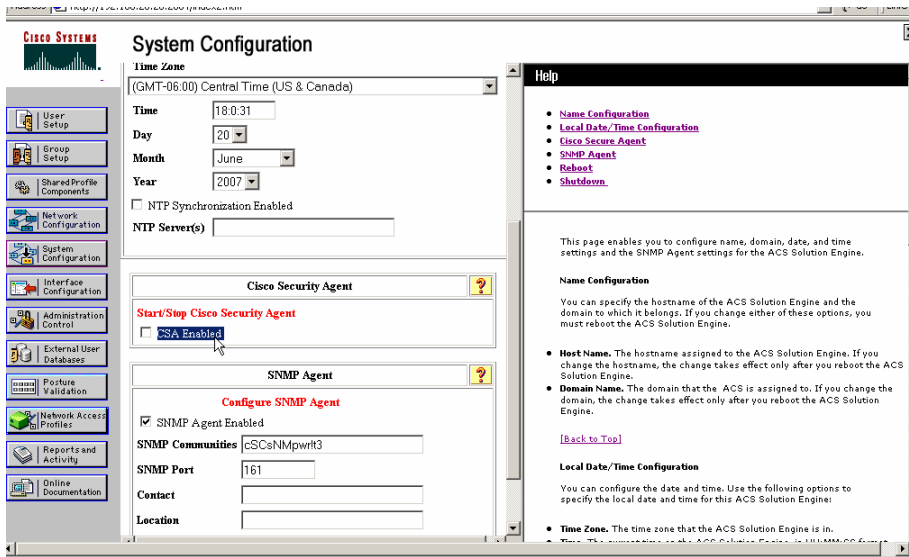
Cisco Systems

System Configuration

User Setup

Group Setup

Shared Profile Components

Network Configuration

System Configuration

Interface Configuration

Administration Control

External User Databases

Posture Validation

Network Access Profiles

Reports and Activity

Online Documentation

Time Zone

(GMT-06:00) Central Time (US & Canada)

Time 18:0:31

Day 20

Month June

Year 2007

NTP Synchronization Enabled

NTP Server(s)

Cisco Security Agent

Start/Stop Cisco Security Agent

CSA Enabled

SNMP Agent

Configure SNMP Agent

SNMP Agent Enabled

SNMP Communities cSCsNMpwrlt3

SNMP Port 161

Contact

Location

Help

- Name Configuration
- Local Date/Time Configuration
- Cisco Secure Agent
- SNMP Agent
- Reboot
- Shutdown

This page enables you to configure name, domain, date, and time settings and the SNMP Agent settings for the ACS Solution Engine.

Name Configuration

You can specify the hostname of the ACS Solution Engine and the domain to which it belongs. If you change either of these options, you must reboot the ACS Solution Engine.

- Host Name. The hostname assigned to the ACS Solution Engine. If you change the hostname, the change takes effect only after you reboot the ACS Solution Engine.
- Domain Name. The domain that the ACS is assigned to. If you change the domain, the change takes effect only after you reboot the ACS Solution Engine.

[Back to Top]

Local Date/Time Configuration

You can configure the date and time. Use the following options to specify the local date and time for this ACS Solution Engine:

- Time Zone. The time zone that the ACS Solution Engine is in.
- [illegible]